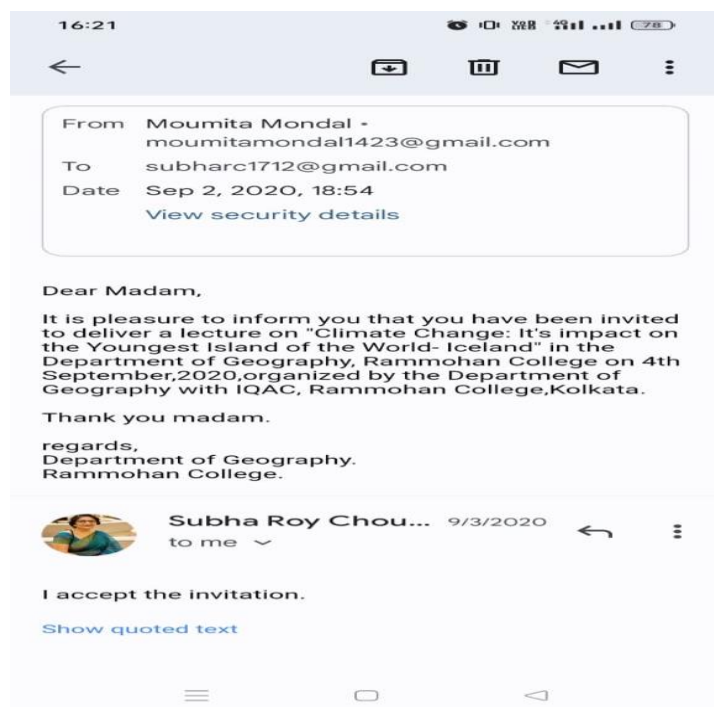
16:21 78

From Moumita Mondal • moumitamondal1423@gmail.com
To subharc1712@gmail.com
Date Sep 2, 2020, 18:54
View security details

Dear Madam,

It is pleasure to inform you that you have been invited to deliver a lecture on "Climate Change: It's impact on the Youngest Island of the World- Iceland" in the Department of Geography, Rammohan College on 4th September,2020,organized by the Department of Geography with IQAC, Rammohan College,Kolkata.

Thank you madam.

regards,
Department of Geography.
Rammohan College.

Subha Roy Chou... 9/3/2020
to me

I accept the invitation.

Show quoted text